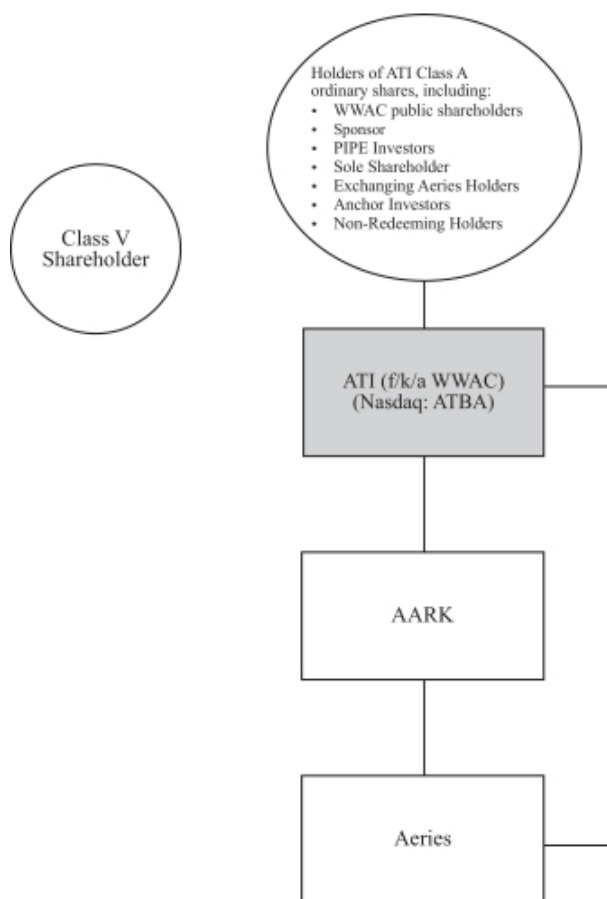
Holders of ATI Class A ordinary shares, including:
• WWAC public shareholders
• Sponsor
• PIPE Investors
• Sole Shareholder
• Exchanging Aeries Holders
• Anchor Investors
• Non-Redeeming Holders

Class V Shareholder

ATI (f/k/a WWAC) (Nasdaq: ATBA)

AARK

Aeries